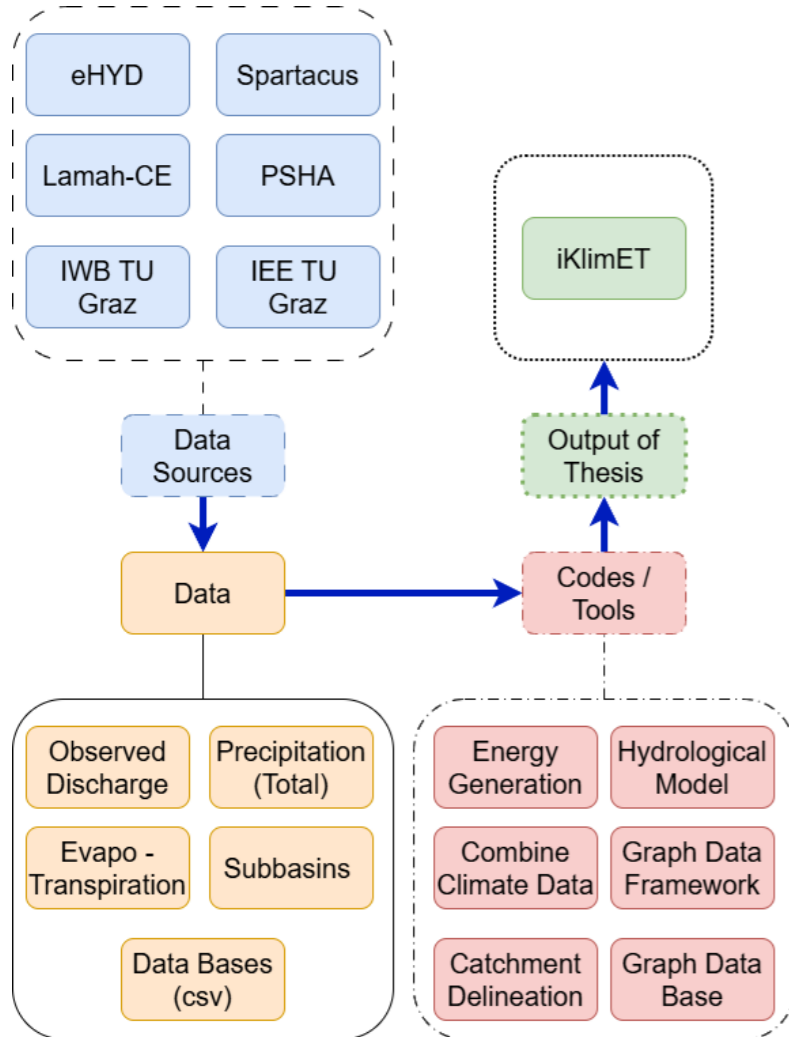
eHYD

Spartacus

Lamah-CE

PSHA

IWB TU Graz

IEE TU Graz

iKlimET

Data Sources

Output of Thesis

Data

Codes / Tools

Observed Discharge

Precipitation (Total)

Evapo - Transpiration

Subbasins

Data Bases (csv)

Energy Generation

Hydrological Model

Combine Climate Data

Graph Data Framework

Catchment Delineation

Graph Data Base